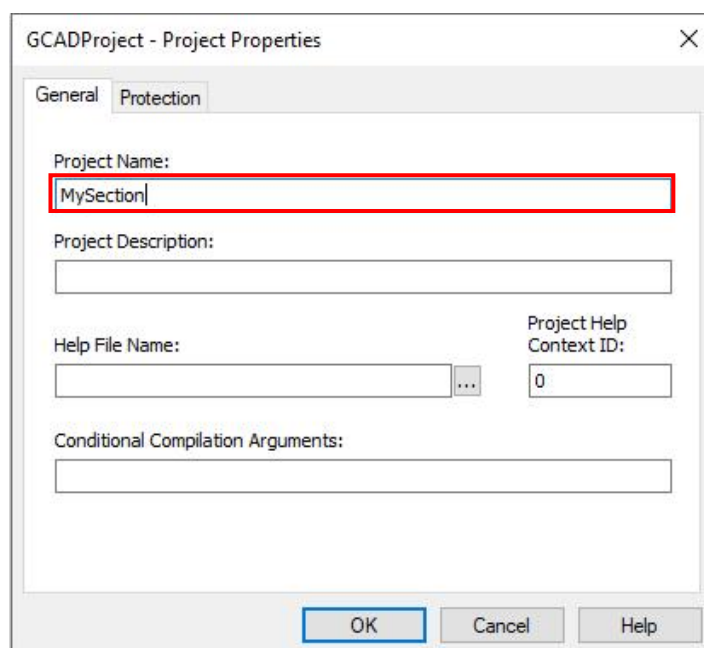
GCADProject - Project Properties

×

General
Protection

Project Name:
MySection

Project Description:

Help File Name:
...

Project Help Context ID:
0

Conditional Compilation Arguments:

OK
Cancel
Help